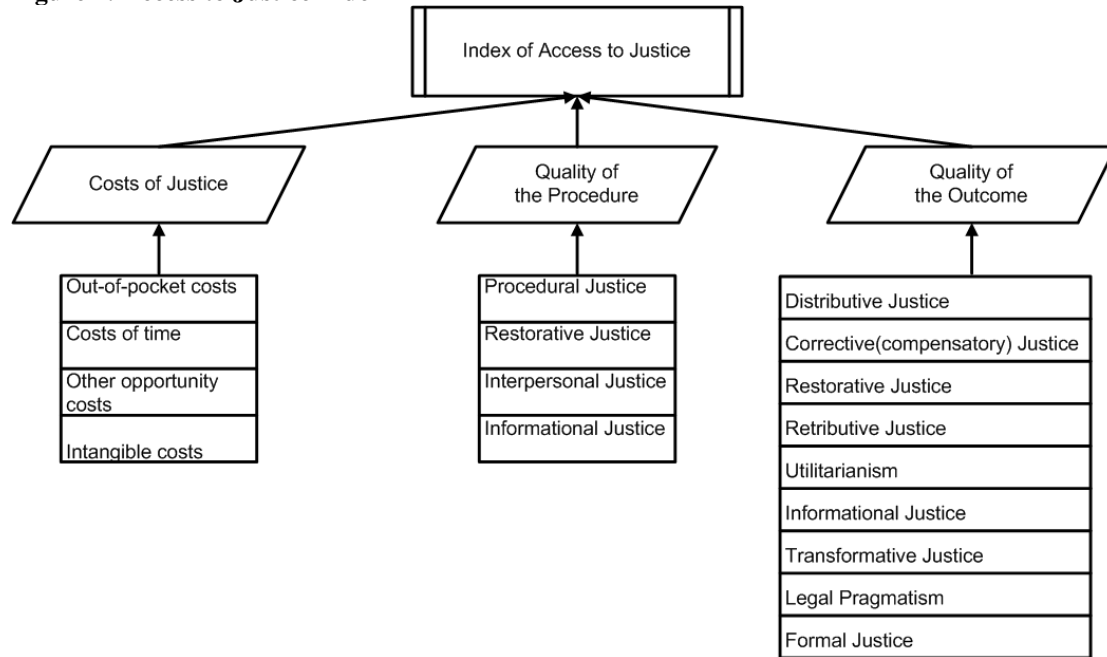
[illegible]

Index of Access to Justice

Costs of Justice

Quality of the Procedure

Quality of the Outcome

Out-of-pocket costs
Costs of time
Other opportunity costs
Intangible costs

Procedural Justice
Restorative Justice
Interpersonal Justice
Informational Justice

Distributive Justice
Corrective(compensatory) Justice
Restorative Justice
Retributive Justice
Utilitarianism
Informational Justice
Transformative Justice
Legal Pragmatism
Formal Justice